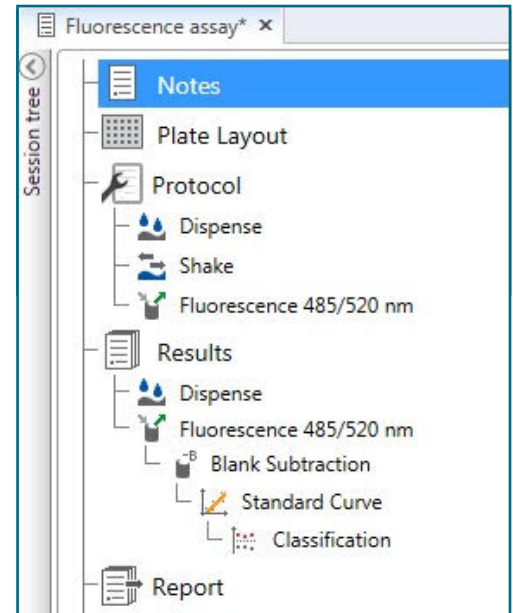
Fluorescence assay* ×

Session tree

Notes

Plate Layout

Protocol

Dispense

Shake

Fluorescence 485/520 nm

Results

Dispense

Fluorescence 485/520 nm

-B

Blank Subtraction

Standard Curve

Classification

Report